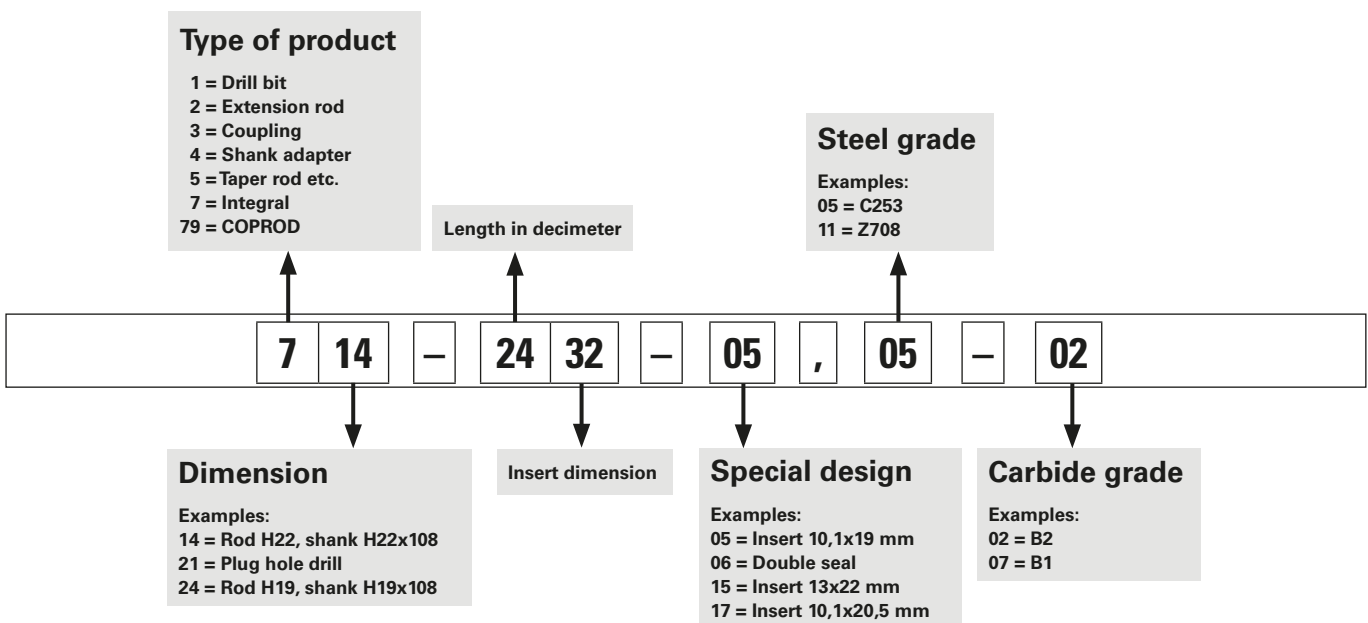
Type of product

1 = Drill bit
2 = Extension rod
3 = Coupling
4 = Shank adapter
5 = Taper rod etc.
7 = Integral
79 = COPROD

Length in decimeter

Steel grade

Examples:
05 = C253
11 = Z708

7 14 – 24 32 – 05 , 05 – 02

Dimension

Examples:
14 = Rod H22, shank H22x108
21 = Plug hole drill
24 = Rod H19, shank H19x108

Insert dimension

Special design

Examples:
05 = Insert 10,1x19 mm
06 = Double seal
15 = Insert 13x22 mm
17 = Insert 10,1x20,5 mm

Carbide grade

Examples:
02 = B2
07 = B1